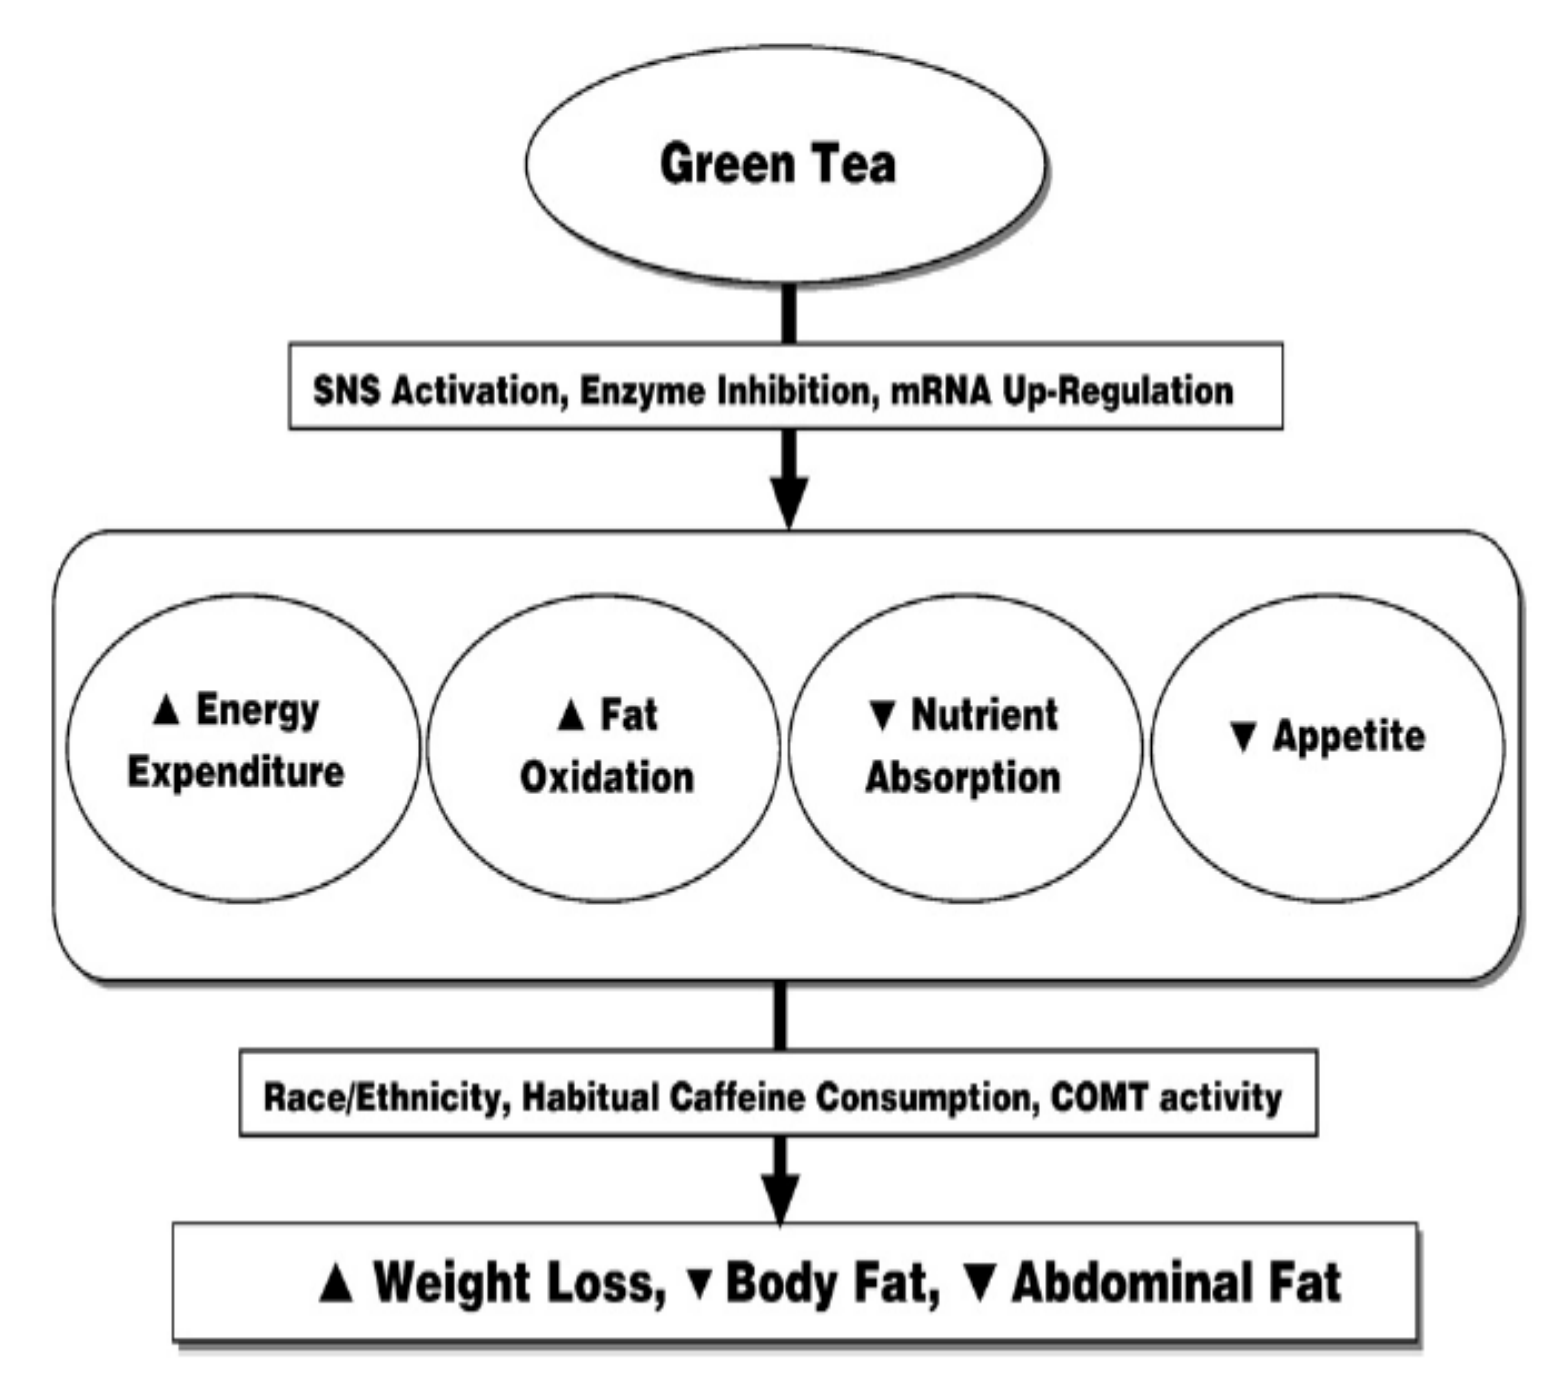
Green Tea

SNS Activation, Enzyme Inhibition, mRNA Up-Regulation

▲ Energy Expenditure

▲ Fat Oxidation

▼ Nutrient Absorption

▼ Appetite

Race/Ethnicity, Habitual Caffeine Consumption, COMT activity

▲ Weight Loss, ▼ Body Fat, ▼ Abdominal Fat